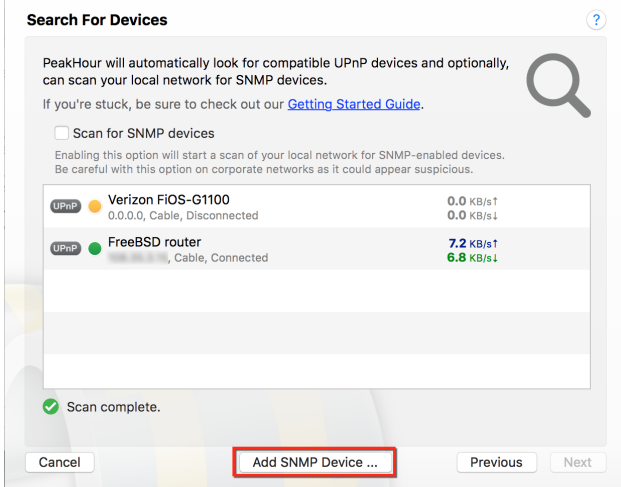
Search For Devices

?

PeakHour will automatically look for compatible UPnP devices and optionally, can scan your local network for SNMP devices.

If you're stuck, be sure to check out our Getting Started Guide.

Scan for SNMP devices

Enabling this option will start a scan of your local network for SNMP-enabled devices. Be careful with this option on corporate networks as it could appear suspicious.

UPnP Verizon FiOS-G1100
0.0.0.0, Cable, Disconnected
0.0 KB/s↑
0.0 KB/s↓

UPnP FreeBSD router
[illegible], Cable, Connected
7.2 KB/s↑
6.8 KB/s↓

Scan complete.

Cancel

Add SNMP Device ...

Previous

Next